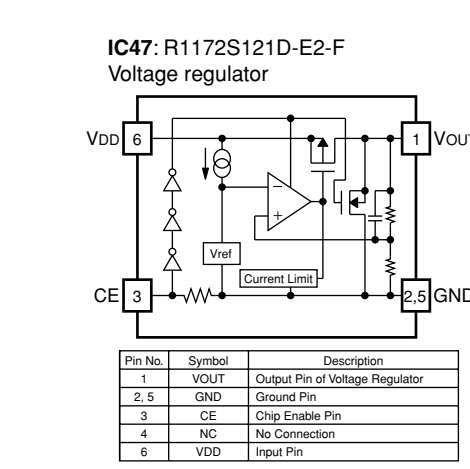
**IC47**: R1172S121D-E2-F
Voltage regulator

VDD 6

1 VOUT

Vref

Current Limit

CE 3

2,5 GND

| Pin No. | Symbol | Description |
|---|---|---|
| 1 | VOUT | Output Pin of Voltage Regulator |
| 2, 5 | GND | Ground Pin |
| 3 | CE | Chip Enable Pin |
| 4 | NC | No Connection |
| 6 | VDD | Input Pin |